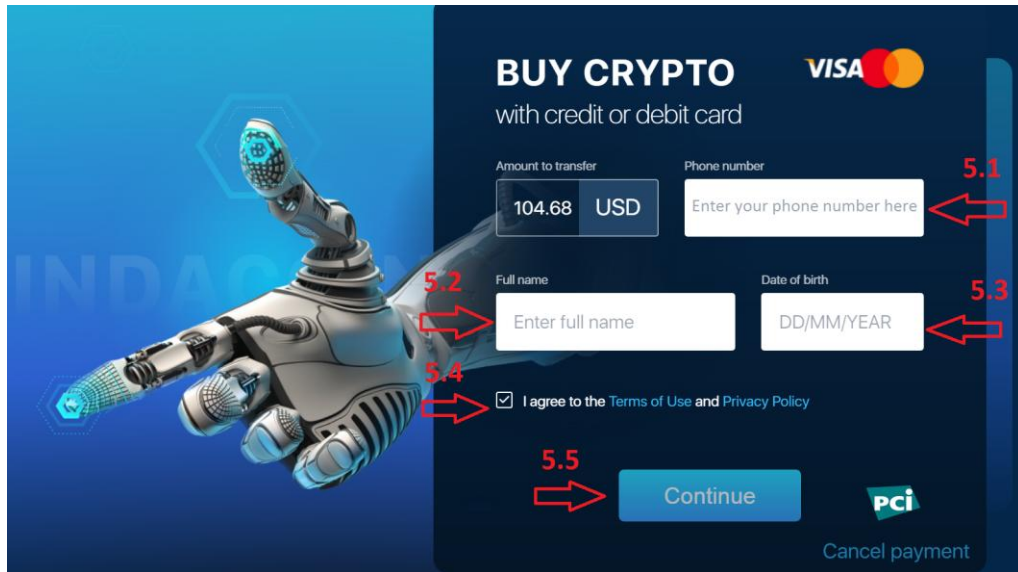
INDACOIN

BUY CRYPTO
with credit or debit card

VISA

Amount to transfer
104.68 USD

Phone number
Enter your phone number here

5.1

Full name
Enter full name

5.2

Date of birth
DD/MM/YEAR

5.3

5.4

I agree to the Terms of Use and Privacy Policy

5.5

Continue

PCI

Cancel payment